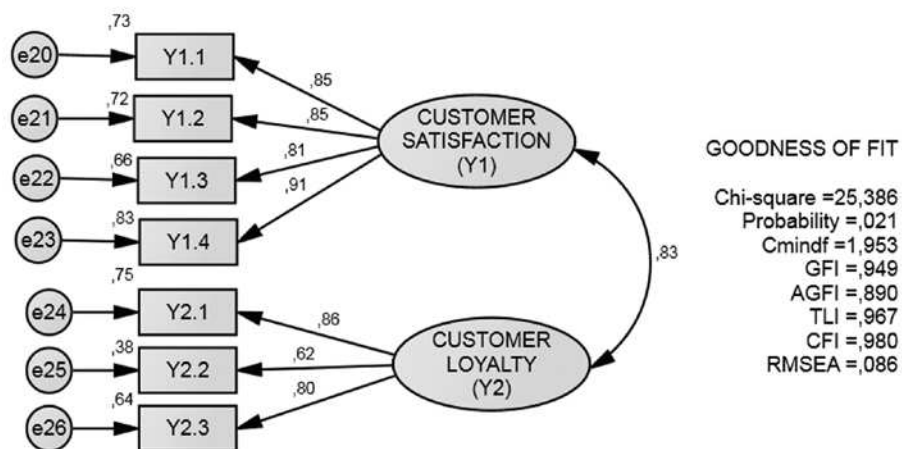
,73
e20
Y1.1
,72
e21
Y1.2
,66
e22
Y1.3
,83
e23
Y1.4
,75
e24
Y2.1
,38
e25
Y2.2
,64
e26
Y2.3

,85
,85
,81
,91
CUSTOMER SATISFACTION (Y1)

,86
,62
,80
CUSTOMER LOYALTY (Y2)

,83

GOODNESS OF FIT

Chi-square =25,386
Probability =,021
Cmindf =1,953
GFI =,949
AGFI =,890
TLI =,967
CFI =,980
RMSEA =,086